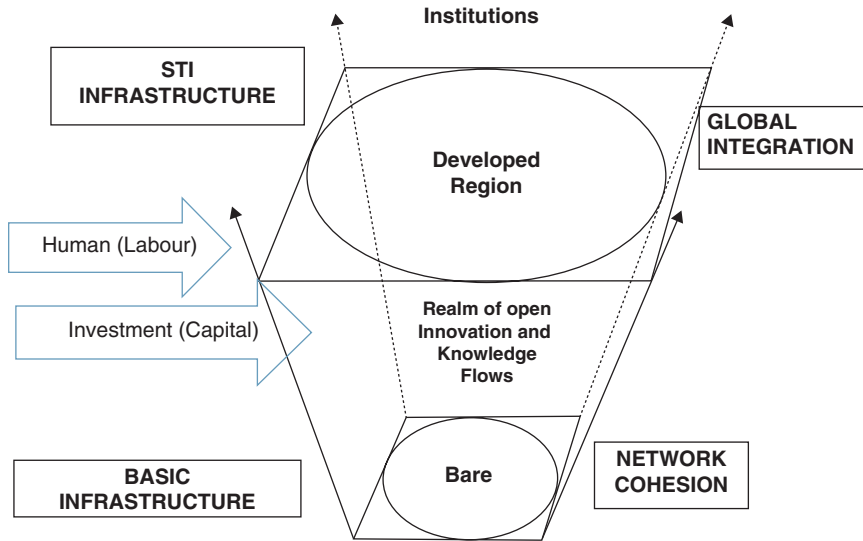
Institutions

STI INFRASTRUCTURE

GLOBAL INTEGRATION

Developed Region

Human (Labour)

Investment (Capital)

Realm of open Innovation and Knowledge Flows

Bare

BASIC INFRASTRUCTURE

NETWORK COHESION